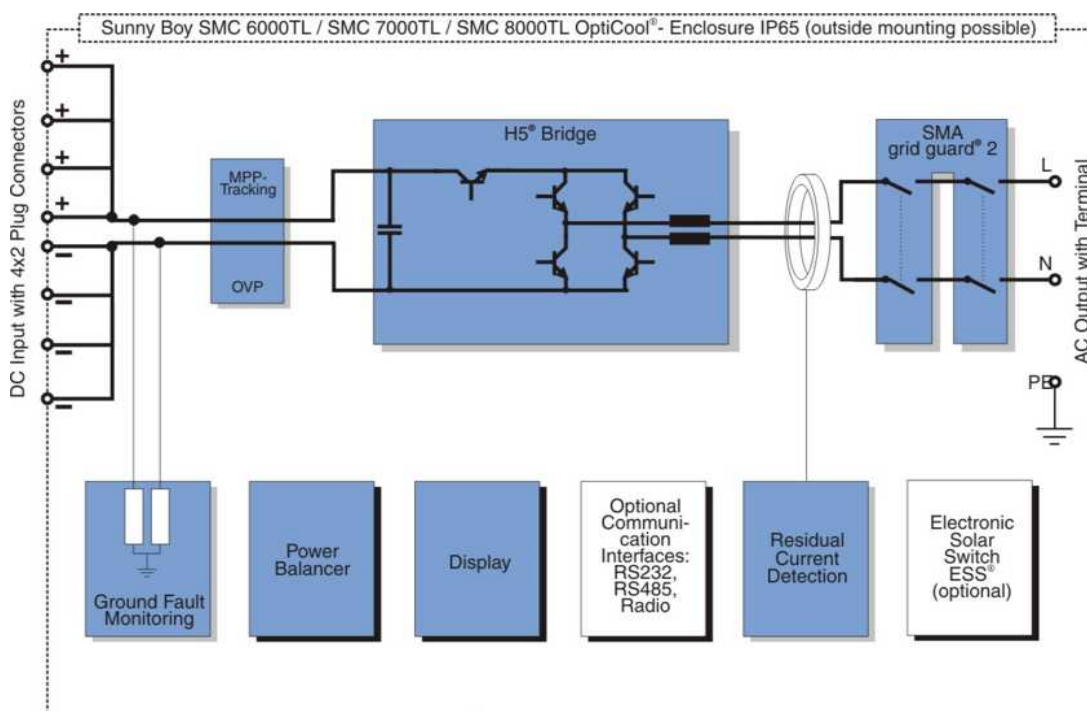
Sunny Boy SMC 6000TL / SMC 7000TL / SMC 8000TL OptiCool®- Enclosure IP65 (outside mounting possible)

DC Input with 4x2 Plug Connectors

+
+
+
+
–
–
–
–

MPP-Tracking

OVP

H5® Bridge

SMA grid guard® 2

L

N

PE

AC Output with Terminal

Ground Fault Monitoring

Power Balancer

Display

Optional Communication Interfaces: RS232, RS485, Radio

Residual Current Detection

Electronic Solar Switch ESS® (optional)